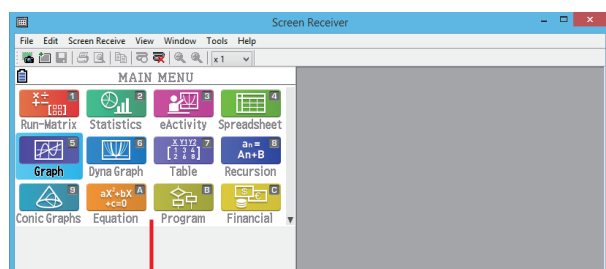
Screen Receiver

File Edit Screen Receive View Window Tools Help

x1

MAIN MENU

1 Run-Matrix
2 Statistics
3 eActivity
4 Spreadsheet
5 Graph
6 Dyna Graph
7 Table
8 Recursion
9 Conic Graphs
A Equation
B Program
C Financial

$a_n=$ An+B

$aX^2+bX$ +c=0